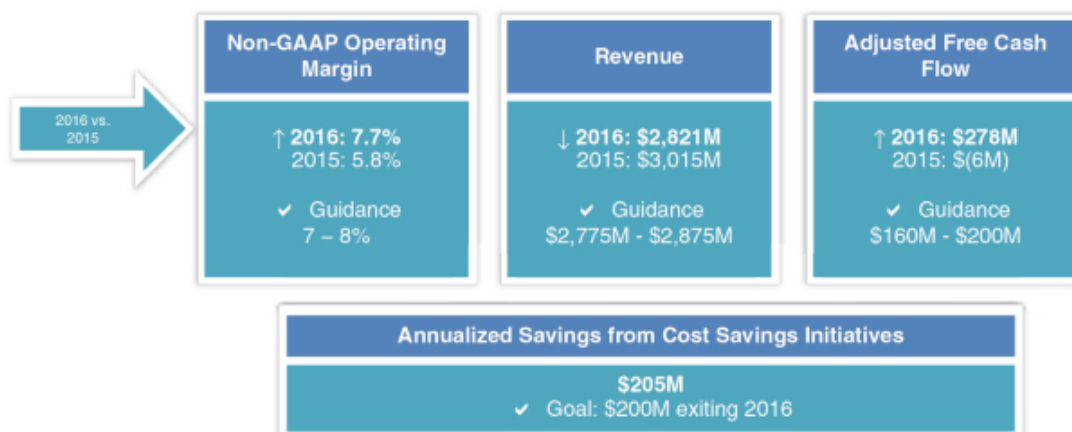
2016 vs. 2015

Non-GAAP Operating Margin

↑ 2016: 7.7%
2015: 5.8%

✔ Guidance
7 – 8%

Revenue

↓ 2016: $2,821M
2015: $3,015M

✔ Guidance
$2,775M - $2,875M

Adjusted Free Cash Flow

↑ 2016: $278M
2015: $(6M)

✔ Guidance
$160M - $200M

Annualized Savings from Cost Savings Initiatives

$205M
✔ Goal: $200M exiting 2016